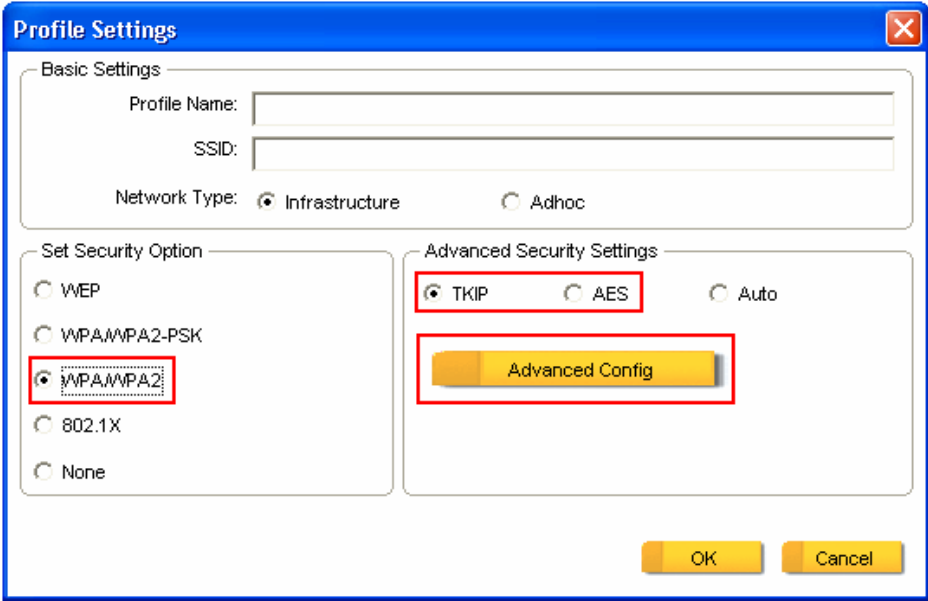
Profile Settings

Basic Settings

Profile Name:

SSID:

Network Type: Infrastructure Adhoc

Set Security Option

WEP

WPA/WPA2-PSK

WPA/WPA2

802.1X

None

Advanced Security Settings

TKIP AES Auto

Advanced Config

OK Cancel